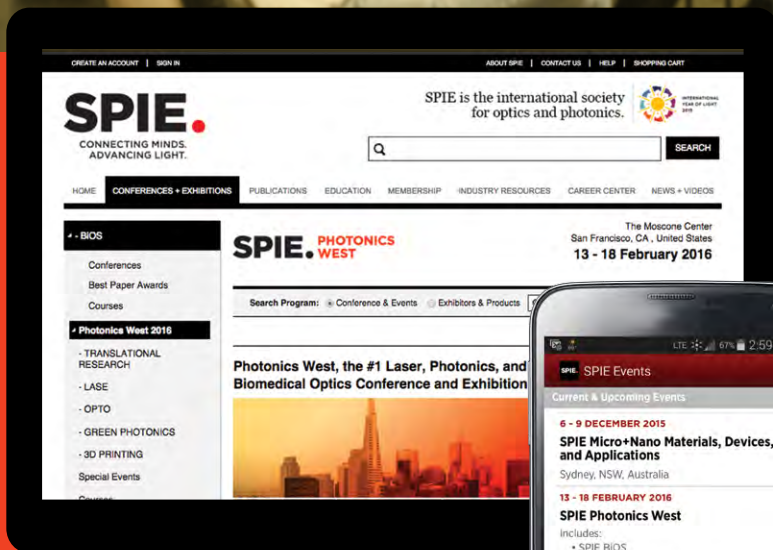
CREATE AN ACCOUNT | SIGN IN

ABOUT SPIE | CONTACT US | HELP | SHOPPING CART

SPIE.
CONNECTING MINDS. ADVANCING LIGHT.

SPIE is the international society for optics and photonics.

INTERNATIONAL YEAR OF LIGHT 2015

SEARCH

HOME | CONFERENCES + EXHIBITIONS | PUBLICATIONS | EDUCATION | MEMBERSHIP | INDUSTRY RESOURCES | CAREER CENTER | NEWS + VIDEOS

- BiOS
Conferences
Best Paper Awards
Courses
Photonics West 2016
- TRANSLATIONAL RESEARCH
- LASE
- OPTO
- GREEN PHOTONICS
- 3D PRINTING
Special Events
Courses

SPIE. PHOTONICS WEST

The Moscone Center
San Francisco, CA , United States
13 - 18 February 2016

Search Program: Conference & Events Exhibitors & Products

Photonics West, the #1 Laser, Photonics, and Biomedical Optics Conference and Exhibition

LTE 67% 2:59

SPIE. SPIE Events

Current & Upcoming Events

6 - 9 DECEMBER 2015
SPIE Micro+Nano Materials, Devices, and Applications
Sydney, NSW, Australia

13 - 18 FEBRUARY 2016
SPIE Photonics West
includes:
• SPIE BiOS